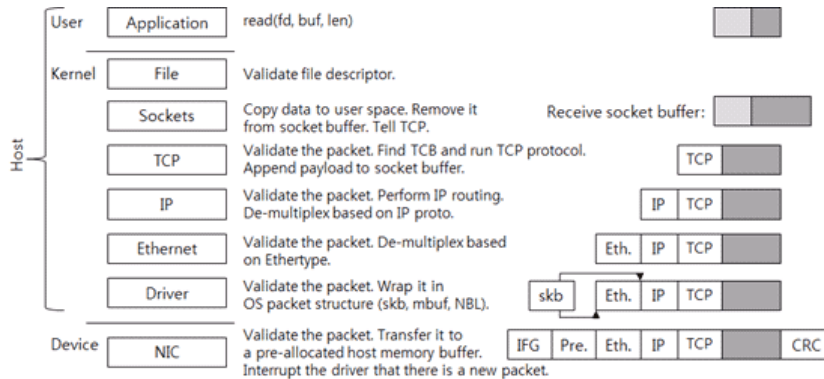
Host

User | Application | read(fd, buf, len)

Kernel | File | Validate file descriptor.

Sockets | Copy data to user space. Remove it from socket buffer. Tell TCP. | Receive socket buffer:

TCP | Validate the packet. Find TCB and run TCP protocol. Append payload to socket buffer. | TCP

IP | Validate the packet. Perform IP routing. De-multiplex based on IP proto. | IP | TCP

Ethernet | Validate the packet. De-multiplex based on Ethertype. | Eth. | IP | TCP

Driver | Validate the packet. Wrap it in OS packet structure (skb, mbuf, NBL). | skb | Eth. | IP | TCP

Device | NIC | Validate the packet. Transfer it to a pre-allocated host memory buffer. Interrupt the driver that there is a new packet. | IFG | Pre. | Eth. | IP | TCP | CRC